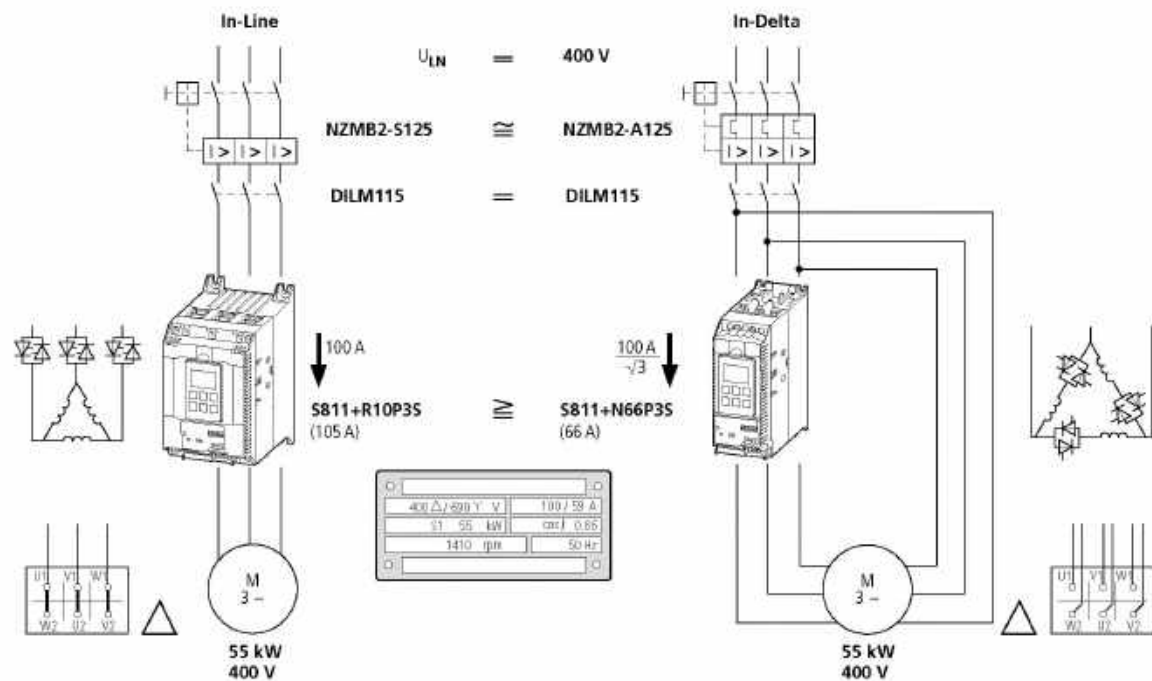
In-Line

In-Delta

$U_{LN}$ = 400 V

NZMB2-S125 ≅ NZMB2-A125

DILM115 = DILM115

100 A

$\frac{100 A}{\sqrt{3}}$

S811+R10P3S
(105 A)

≧

S811+N66P3S
(66 A)

400 △ / 690 Y V | 100 / 59 A
S1 55 kW | cos φ 0.86
1410 rpm | 50 Hz

M
3 ~

M
3 ~

U1 V1 W1
W2 U2 V2

U1 V1 W1
W2 U2 V2

55 kW
400 V

55 kW
400 V